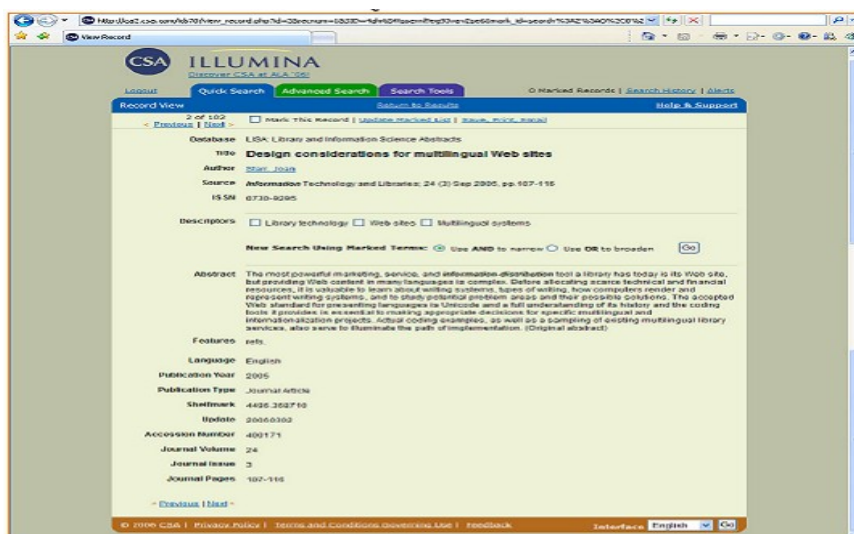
View Record

CSA ILLUMINA
Discover CSA at ALA '06!

Logout | Quick Search | Advanced Search | Search Tools | 0 Marked Records | Search History | Alerts

Record View | Return to Results | Help & Support

2 of 102
< Previous | Next >

Mark This Record | Update Marked List | Save, Print, Email

Database LISA: Library and Information Science Abstracts

Title Design considerations for multilingual Web sites

Author Starr, Joan

Source Information Technology and Libraries; 24 (3) Sep 2005, pp.107-116

ISSN 0730-9295

Descriptors Library technology | Web sites | Multilingual systems

New Search Using Marked Terms: Use AND to narrow Use OR to broaden Go

Abstract The most powerful marketing, service, and information-distribution tool a library has today is its Web site, but providing Web content in many languages is complex. Before allocating scarce technical and financial resources, it is valuable to learn about writing systems, types of writing, how computers render and represent writing systems, and to study potential problem areas and their possible solutions. The accepted Web standard for presenting languages is Unicode and a full understanding of its history and the coding tools it provides is essential to making appropriate decisions for specific multilingual and internationalization projects. Actual coding examples, as well as a sampling of existing multilingual library services, also serve to illuminate the path of implementation. (Original abstract)

Features refs.

Language English

Publication Year 2005

Publication Type Journal Article

Shelfmark 4496.368710

Update 20060302

Accession Number 400171

Journal Volume 24

Journal Issue 3

Journal Pages 107-116

< Previous | Next >

© 2006 CSA | Privacy Policy | Terms and Conditions Governing Use | Feedback

Interface English Go